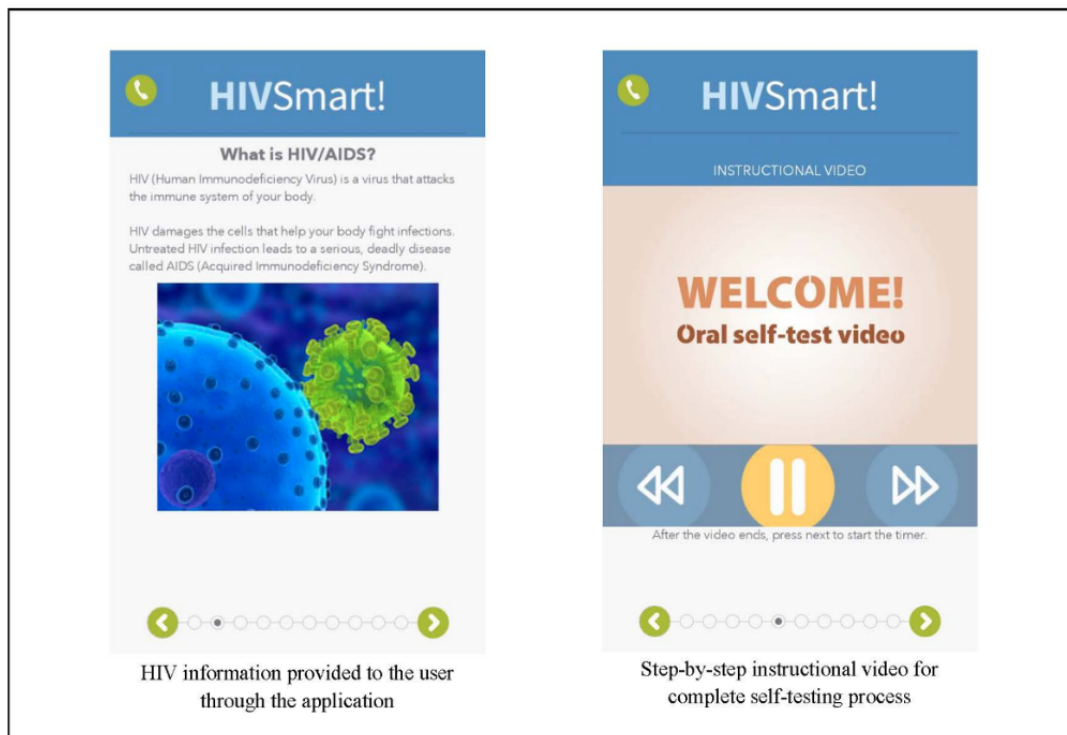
HIVSmart!

What is HIV/AIDS?

HIV (Human Immunodeficiency Virus) is a virus that attacks the immune system of your body.

HIV damages the cells that help your body fight infections. Untreated HIV infection leads to a serious, deadly disease called AIDS (Acquired Immunodeficiency Syndrome).

HIV information provided to the user through the application

HIVSmart!

INSTRUCTIONAL VIDEO

WELCOME!
Oral self-test video

After the video ends, press next to start the timer.

Step-by-step instructional video for complete self-testing process